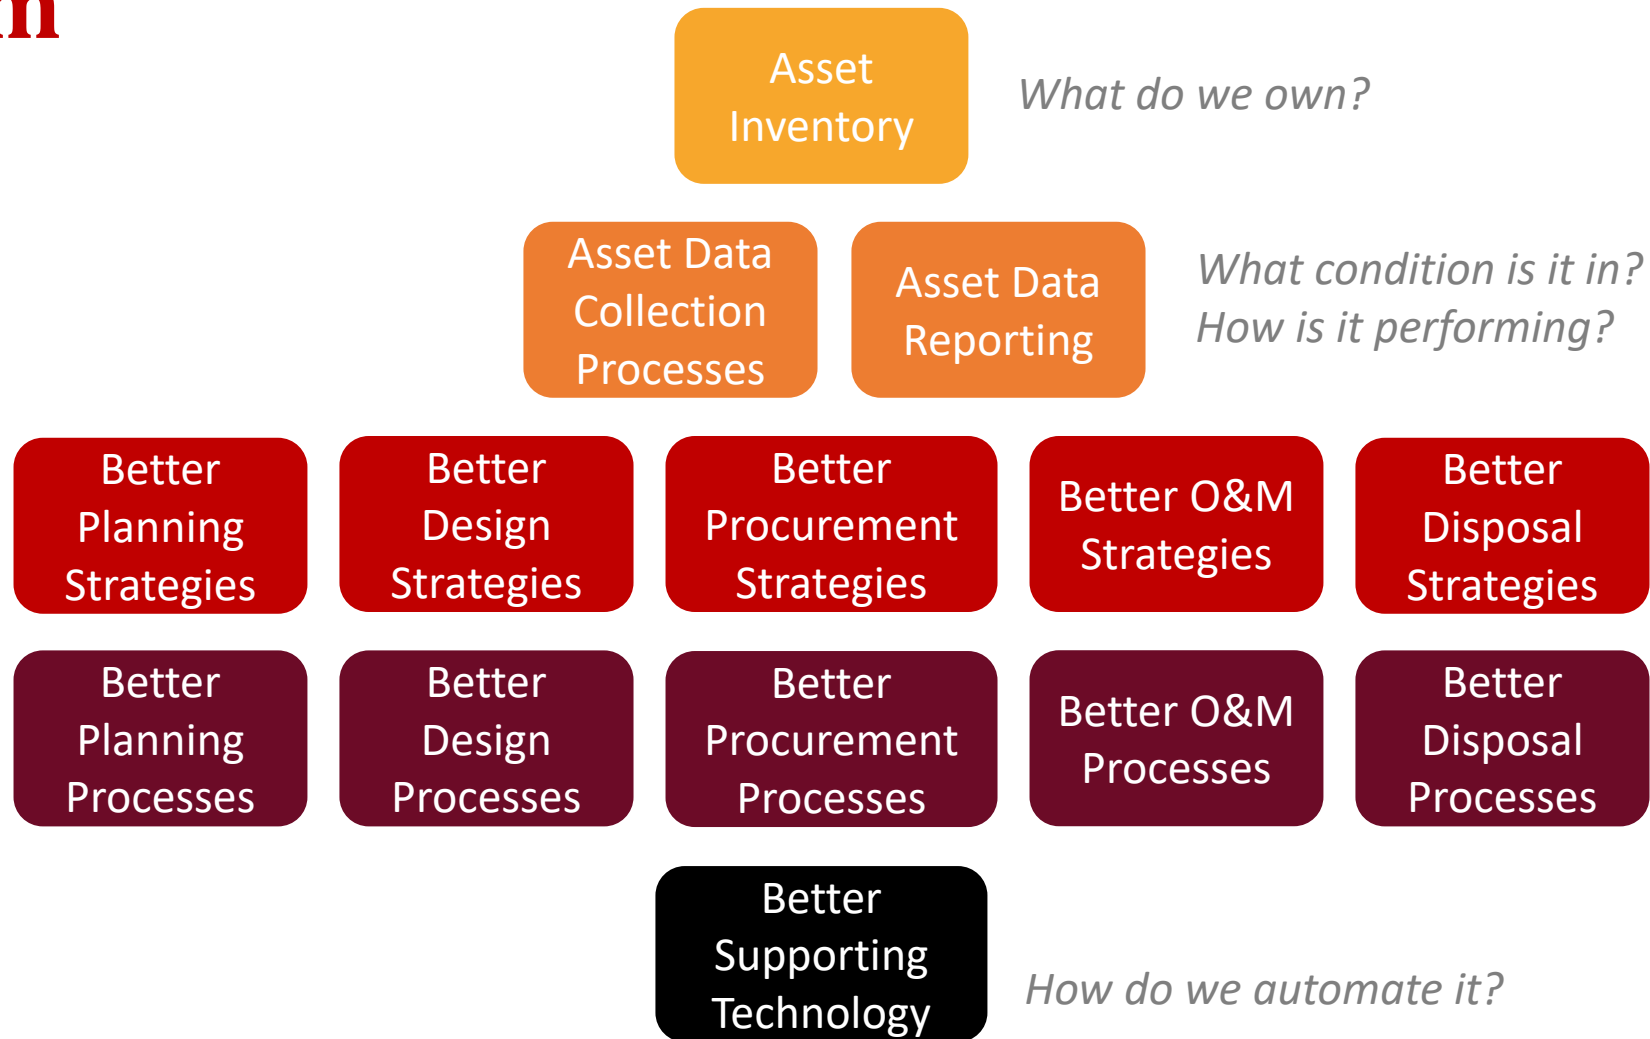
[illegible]m

Asset Inventory

What do we own?

Asset Data Collection Processes

Asset Data Reporting

What condition is it in?
How is it performing?

Better Planning Strategies

Better Design Strategies

Better Procurement Strategies

Better O&M Strategies

Better Disposal Strategies

Better Planning Processes

Better Design Processes

Better Procurement Processes

Better O&M Processes

Better Disposal Processes

Better Supporting Technology

How do we automate it?